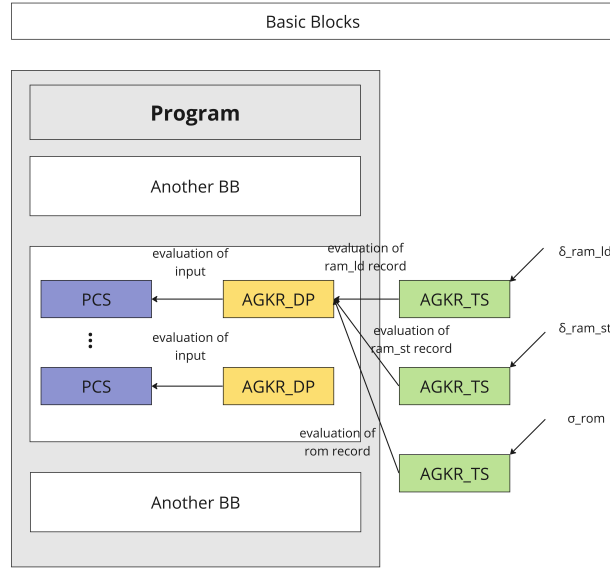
Basic Blocks

Program

Another BB

evaluation of input

evaluation of ram_ld record

δ_ram_ld

PCS

AGKR_DP

AGKR_TS

evaluation of ram_st record

δ_ram_st

⋮

evaluation of input

PCS

AGKR_DP

AGKR_TS

σ_rom

evaluation of rom record

AGKR_TS

Another BB